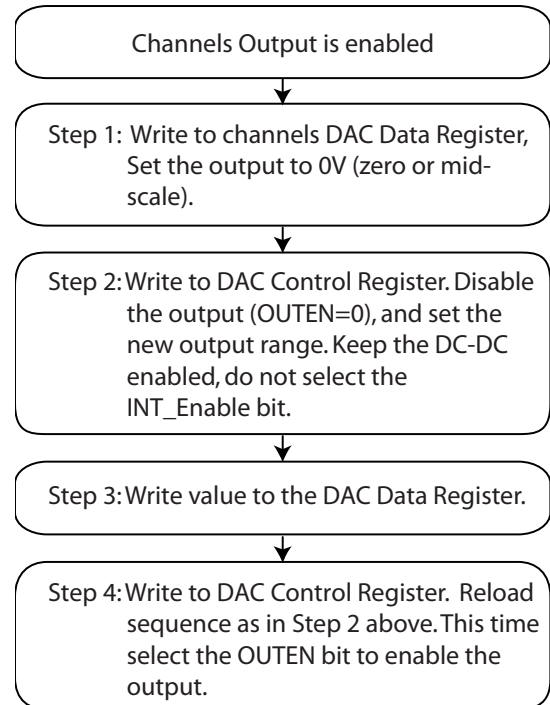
Channels Output is enabled

Step 1: Write to channels DAC Data Register, Set the output to 0V (zero or midscale).

Step 2: Write to DAC Control Register. Disable the output (OUTEN=0), and set the new output range. Keep the DC-DC enabled, do not select the INT_Enable bit.

Step 3: Write value to the DAC Data Register.

Step 4: Write to DAC Control Register. Reload sequence as in Step 2 above. This time select the OUTEN bit to enable the output.